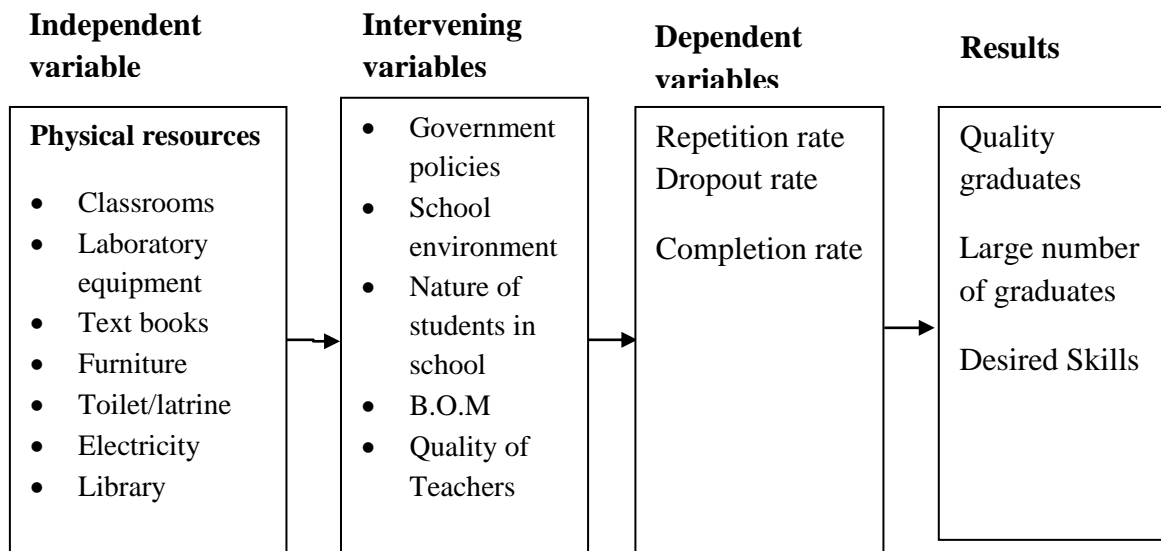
Independent variable

Physical resources

- Classrooms
- Laboratory equipment
- Text books
- Furniture
- Toilet/latrine
- Electricity
- Library

Intervening variables

- Government policies
- School environment
- Nature of students in school
- B.O.M
- Quality of Teachers

Dependent variables

Repetition rate
Dropout rate

Completion rate

Results

Quality graduates

Large number of graduates

Desired Skills